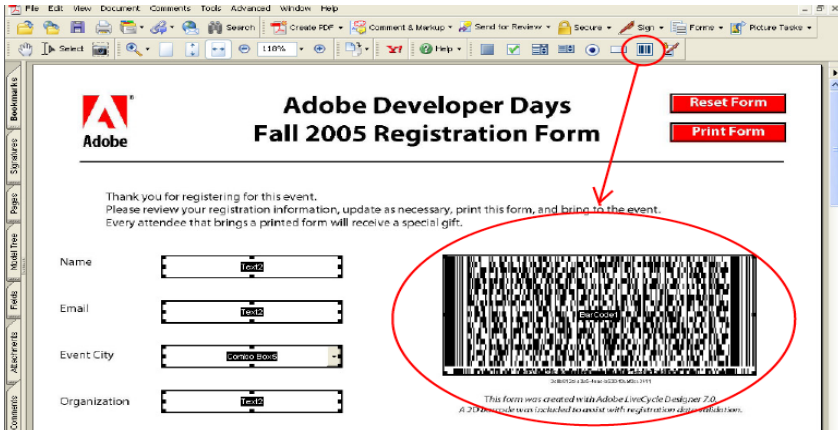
File Edit View Document Comments Tools Advanced Window Help

Search | Create PDF | Comment & Markup | Send for Review | Secure | Sign | Forms | Picture Tasks

Select | 110% | Help

Bookmarks | Signatures | Pages | Model Tree | Fields | Attachments | Comments

Adobe

Adobe Developer Days
Fall 2005 Registration Form

Reset Form

Print Form

Thank you for registering for this event.
Please review your registration information, update as necessary, print this form, and bring to the event.
Every attendee that brings a printed form will receive a special gift.

Name Text2

Email Text2

Event City Combo Box5

Organization Text2

BarCode1

This form was created with Adobe LiveCycle Designer 7.0.
A 2D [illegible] was included to assist with registration data validation.